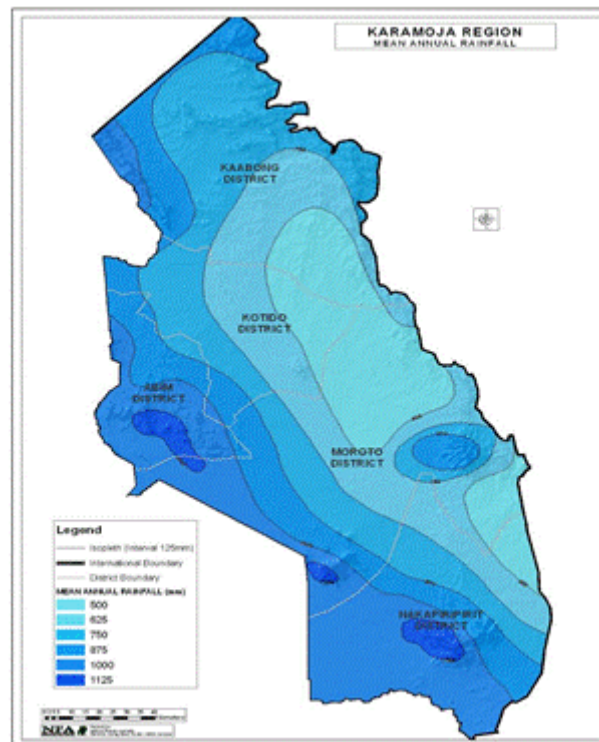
KARAMOJA REGION
MEAN ANNUAL RAINFALL

KAABONG DISTRICT

KOTIDO DISTRICT

ABIM DISTRICT

MOROTO DISTRICT

NAKAPIRIPIRIT DISTRICT

Legend
Isopleth (Interval 125mm)
International Boundary
District Boundary
MEAN ANNUAL RAINFALL (mm)
500
625
750
875
1000
1125

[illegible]

NFA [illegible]